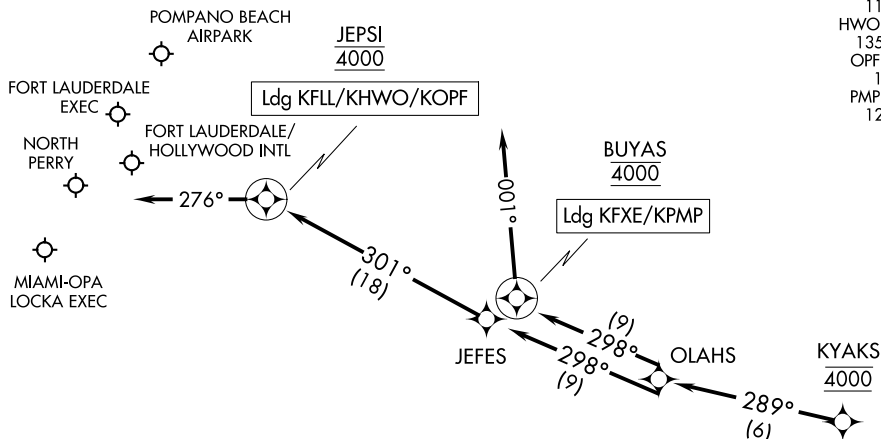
POMPANO BEACH AIRPARK

FORT LAUDERDALE EXEC

NORTH PERRY

FORT LAUDERDALE/ HOLLYWOOD INTL

MIAMI-OPA LOCKA EXEC

JEPSI
4000

Ldg KFLL/KHWO/KOPF

276°

301°
(18)

001°

BUYAS
4000

Ldg KFXE/KPMP

JEFES

(9)
298°

298°
(9)

OLAHS

KYAKS
4000

289°
(6)

11
HWO
135
OPF
1
PMP
12